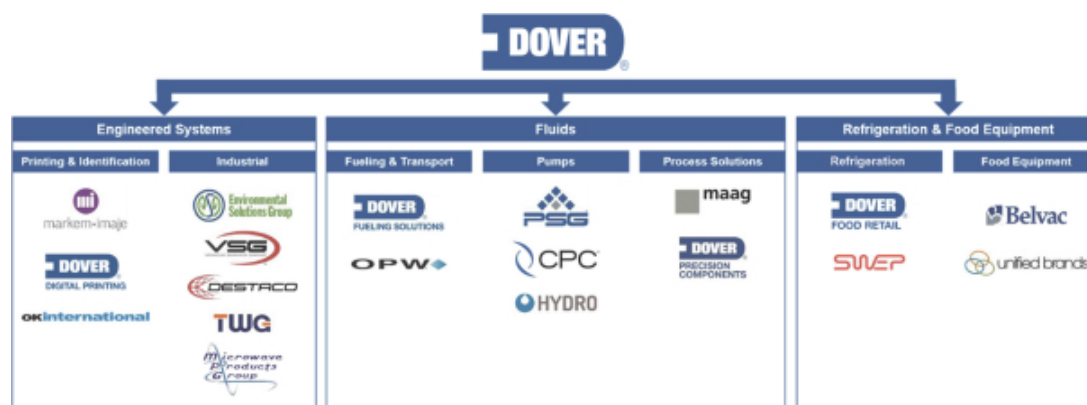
DOVER

Engineered Systems

Printing & Identification

markem-imaje

DOVER
DIGITAL PRINTING

OKinternational

Industrial

Environmental Solutions Group

VSG

DESTACO

TWG

Microwave Products Group

Fluids

Fueling & Transport

DOVER
FUELING SOLUTIONS

OPW

Pumps

PSG

CPC

HYDRO

Process Solutions

maag

DOVER
PRECISION COMPONENTS

Refrigeration & Food Equipment

Refrigeration

DOVER
FOOD RETAIL

SWEP

Food Equipment

Belvac

unified brands